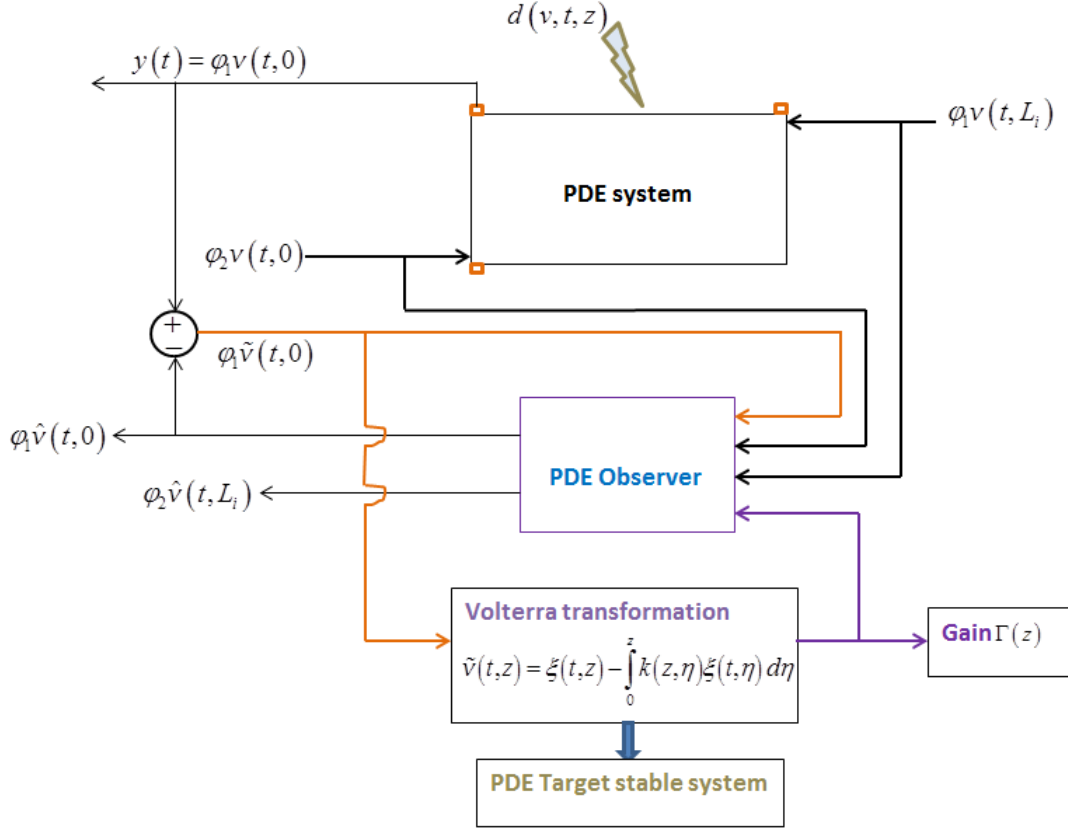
$d(v,t,z)$

$y(t)=\varphi_1 v(t,0)$

PDE system

$\varphi_1 v(t,L_i)$

$\varphi_2 v(t,0)$

$+$
$-$

$\varphi_1 \tilde{v}(t,0)$

$\varphi_1 \hat{v}(t,0)$

PDE Observer

$\varphi_2 \hat{v}(t,L_i)$

Volterra transformation

$\tilde{v}(t,z)=\xi(t,z)-\int_0^z k(z,\eta)\xi(t,\eta)\,d\eta$

Gain $\Gamma(z)$

PDE Target stable system